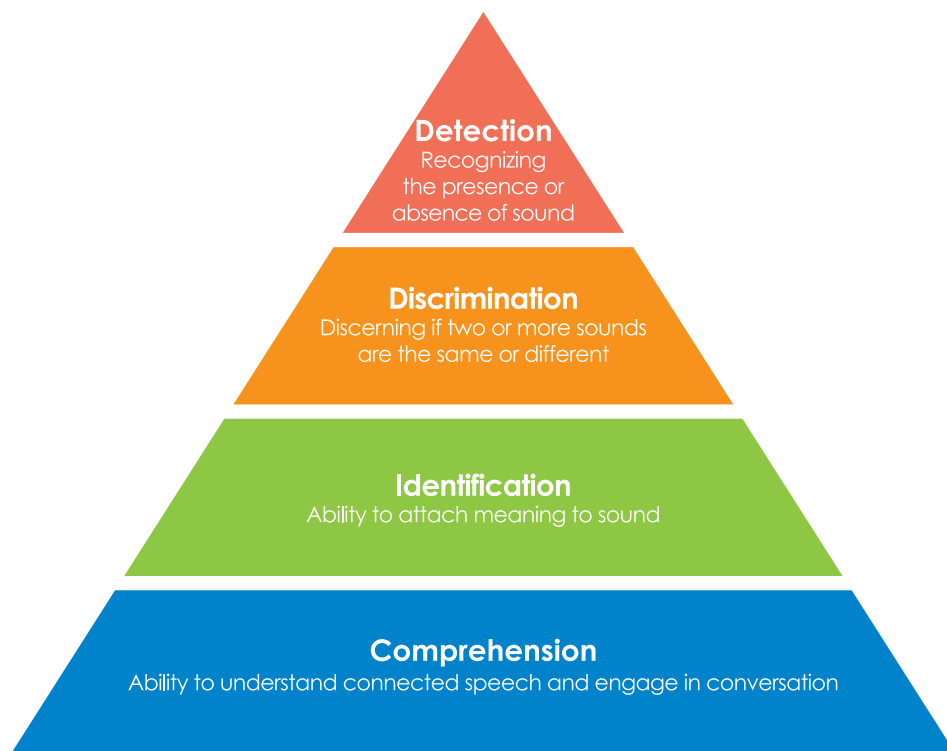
Detection
Recognizing the presence or absence of sound

Discrimination
Discerning if two or more sounds are the same or different

Identification
Ability to attach meaning to sound

Comprehension
Ability to understand connected speech and engage in conversation